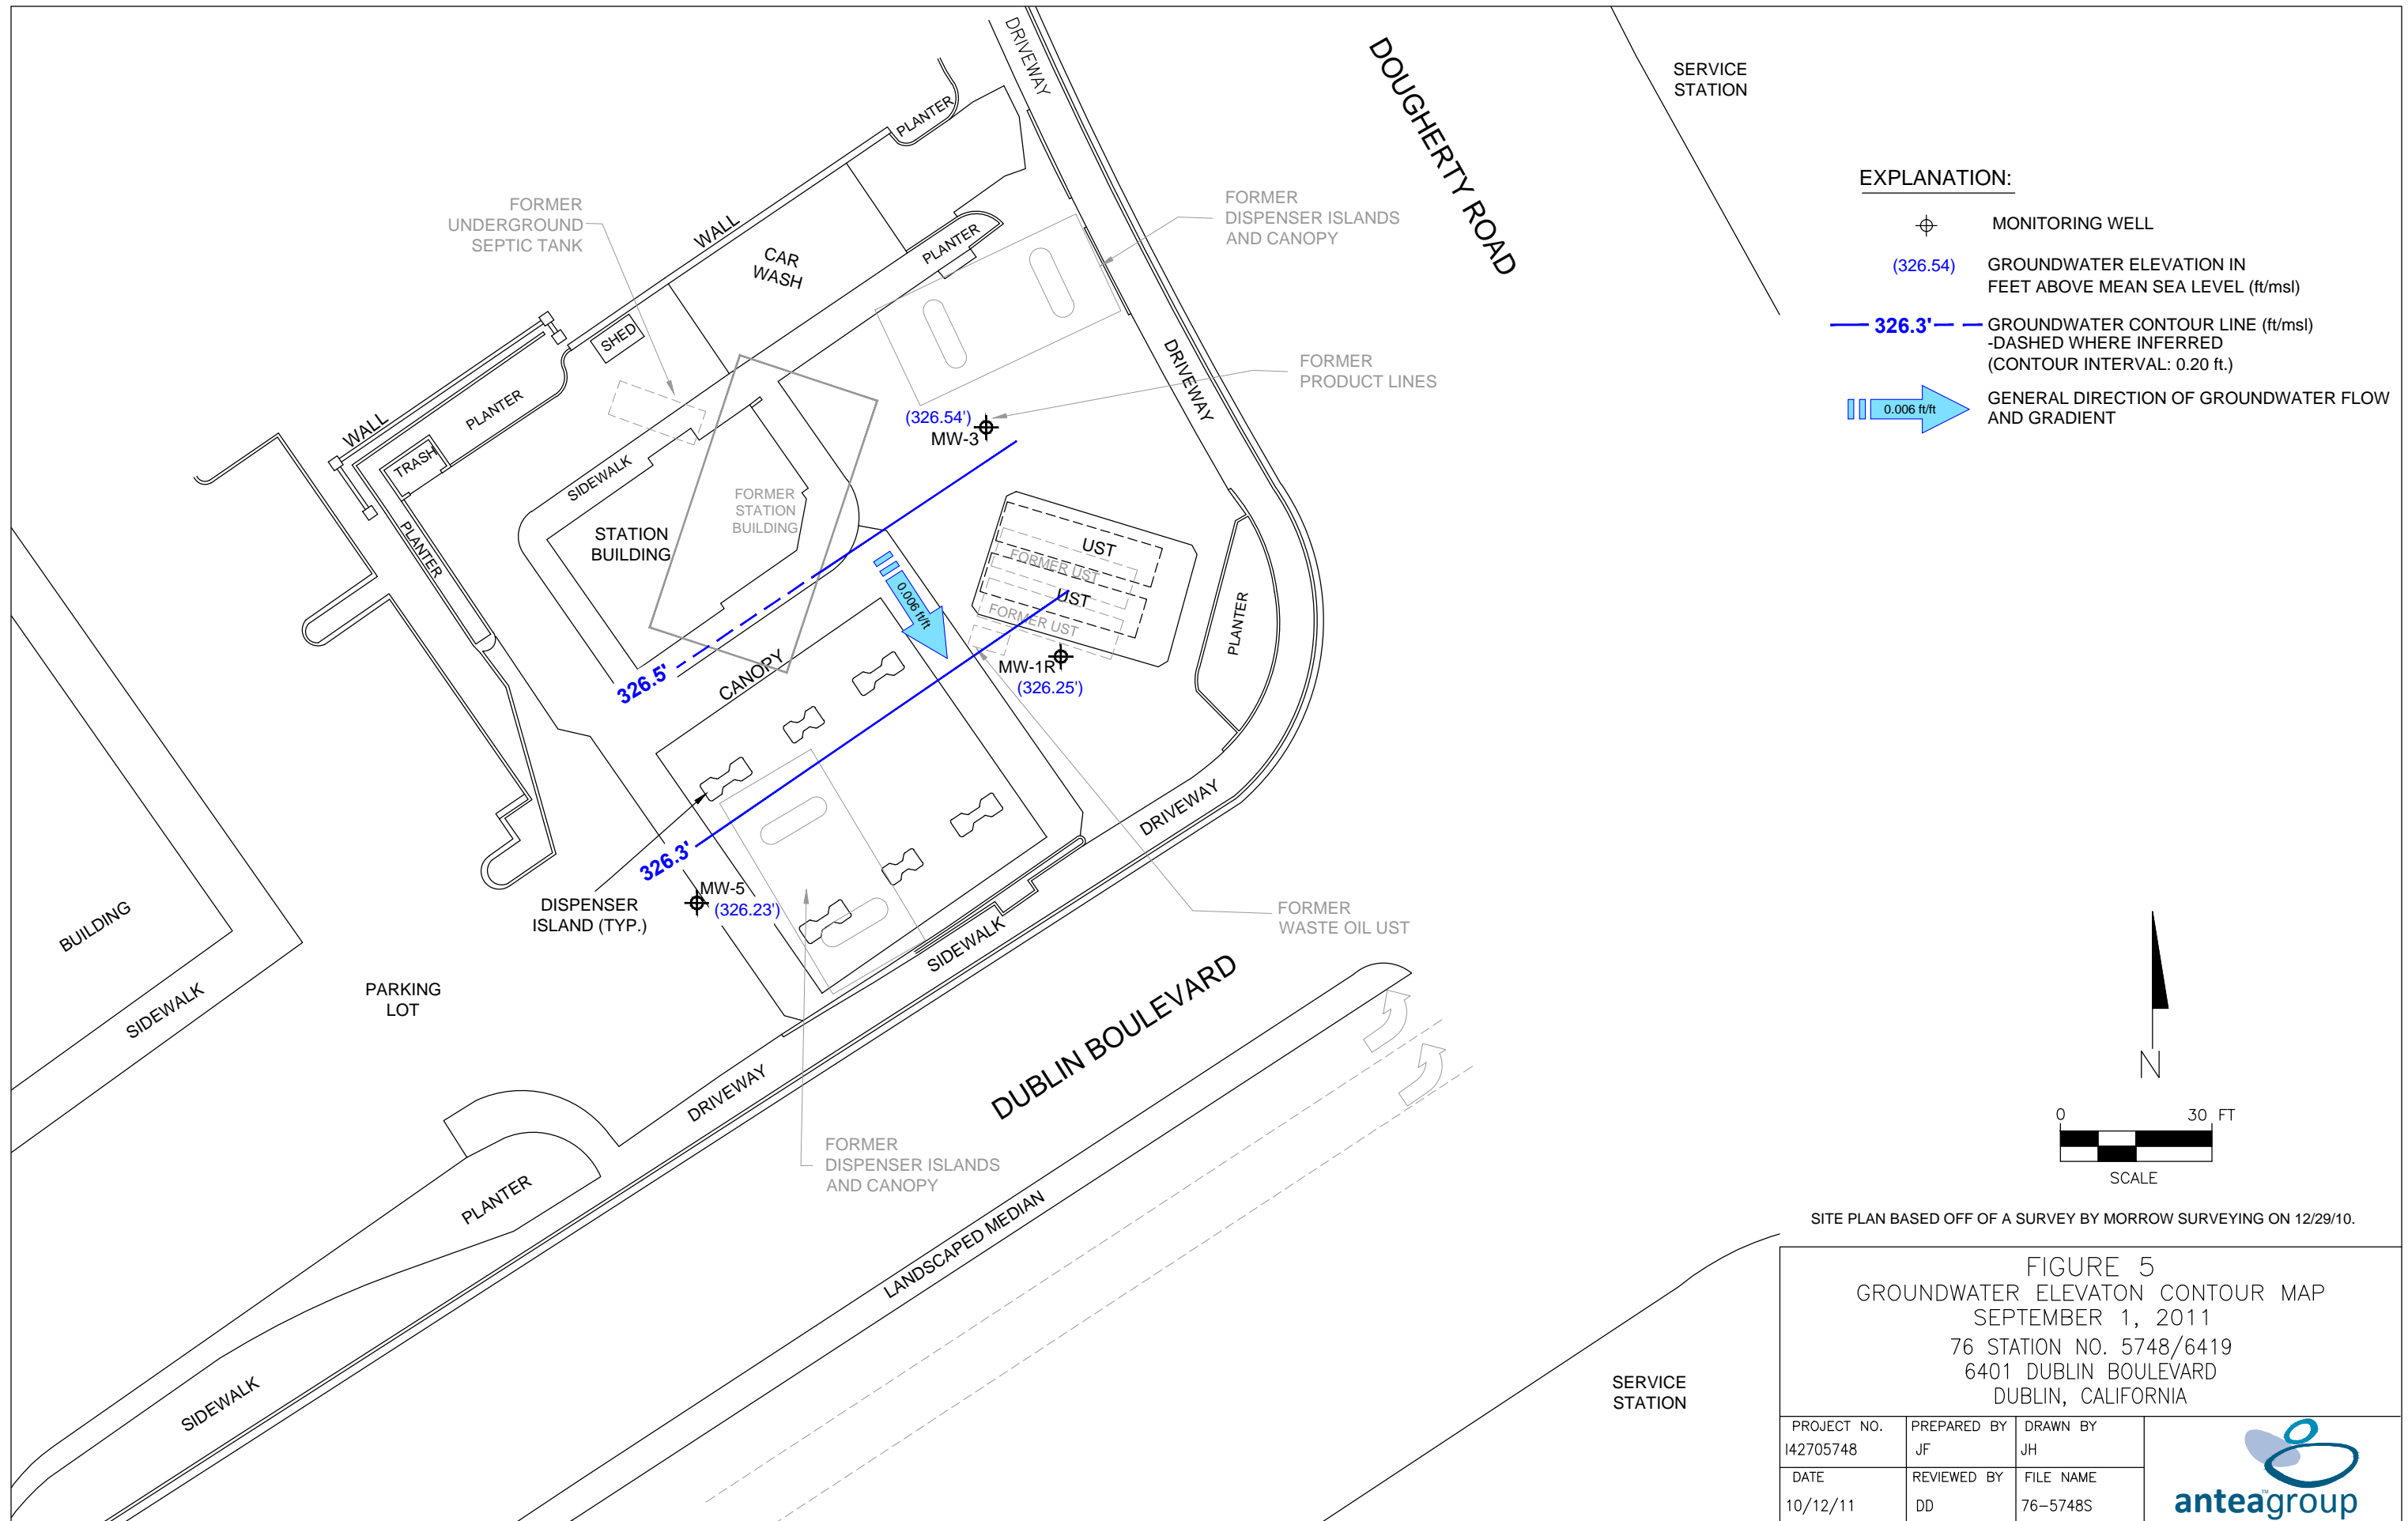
DRIVEWAY

DOUGHERTY ROAD

SERVICE STATION

PLANTER

FORMER UNDERGROUND SEPTIC TANK

WALL

CAR WASH

PLANTER

FORMER DISPENSER ISLANDS AND CANOPY

SHED

WALL

PLANTER

TRASH

SIDEWALK

DRIVEWAY

FORMER PRODUCT LINES

(326.54')
MW-3

FORMER STATION BUILDING

STATION BUILDING

PLANTER

UST

FORMER UST

UST

FORMER UST

0.006 ft/ft

326.5'

CANOPY

MW-1R
(326.25')

PLANTER

DRIVEWAY

326.3'

MW-5
(326.23')

DISPENSER ISLAND (TYP.)

FORMER WASTE OIL UST

SIDEWALK

BUILDING

SIDEWALK

PARKING LOT

DUBLIN BOULEVARD

DRIVEWAY

FORMER DISPENSER ISLANDS AND CANOPY

PLANTER

LANDSCAPED MEDIAN

SIDEWALK

SERVICE STATION

EXPLANATION:

MONITORING WELL

(326.54) GROUNDWATER ELEVATION IN FEET ABOVE MEAN SEA LEVEL (ft/msl)

326.3' GROUNDWATER CONTOUR LINE (ft/msl) -DASHED WHERE INFERRED (CONTOUR INTERVAL: 0.20 ft.)

0.006 ft/ft GENERAL DIRECTION OF GROUNDWATER FLOW AND GRADIENT

N

0 30 FT

SCALE

SITE PLAN BASED OFF OF A SURVEY BY MORROW SURVEYING ON 12/29/10.

FIGURE 5
GROUNDWATER ELEVATON CONTOUR MAP
SEPTEMBER 1, 2011
76 STATION NO. 5748/6419
6401 DUBLIN BOULEVARD
DUBLIN, CALIFORNIA

| PROJECT NO. | PREPARED BY | DRAWN BY |
|---|---|---|
| I42705748 | JF | JH |
| DATE | REVIEWED BY | FILE NAME |
| 10/12/11 | DD | 76-5748S |

anteagroup